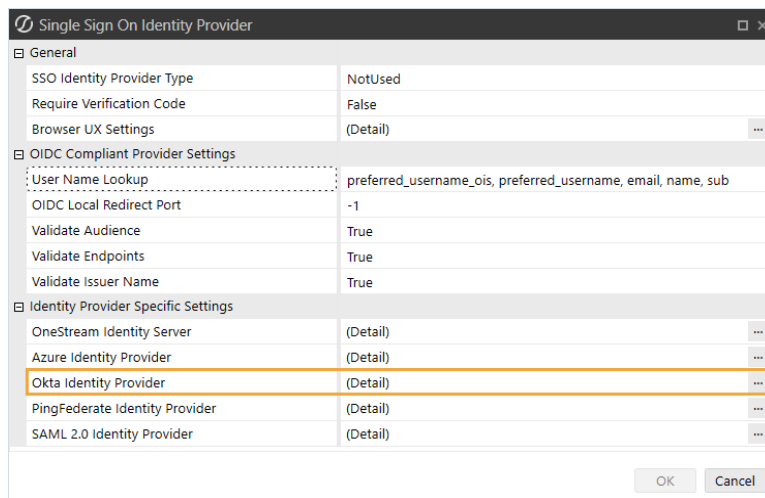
Single Sign On Identity Provider

⊟ General

| | |
|---|---|
| SSO Identity Provider Type | NotUsed |
| Require Verification Code | False |
| Browser UX Settings | (Detail) ... |

⊟ OIDC Compliant Provider Settings

| | |
|---|---|
| User Name Lookup | preferred_username_ois, preferred_username, email, name, sub |
| OIDC Local Redirect Port | -1 |
| Validate Audience | True |
| Validate Endpoints | True |
| Validate Issuer Name | True |

⊟ Identity Provider Specific Settings

| | |
|---|---|
| OneStream Identity Server | (Detail) ... |
| Azure Identity Provider | (Detail) ... |
| Okta Identity Provider | (Detail) ... |
| PingFederate Identity Provider | (Detail) ... |
| SAML 2.0 Identity Provider | (Detail) ... |

OK Cancel